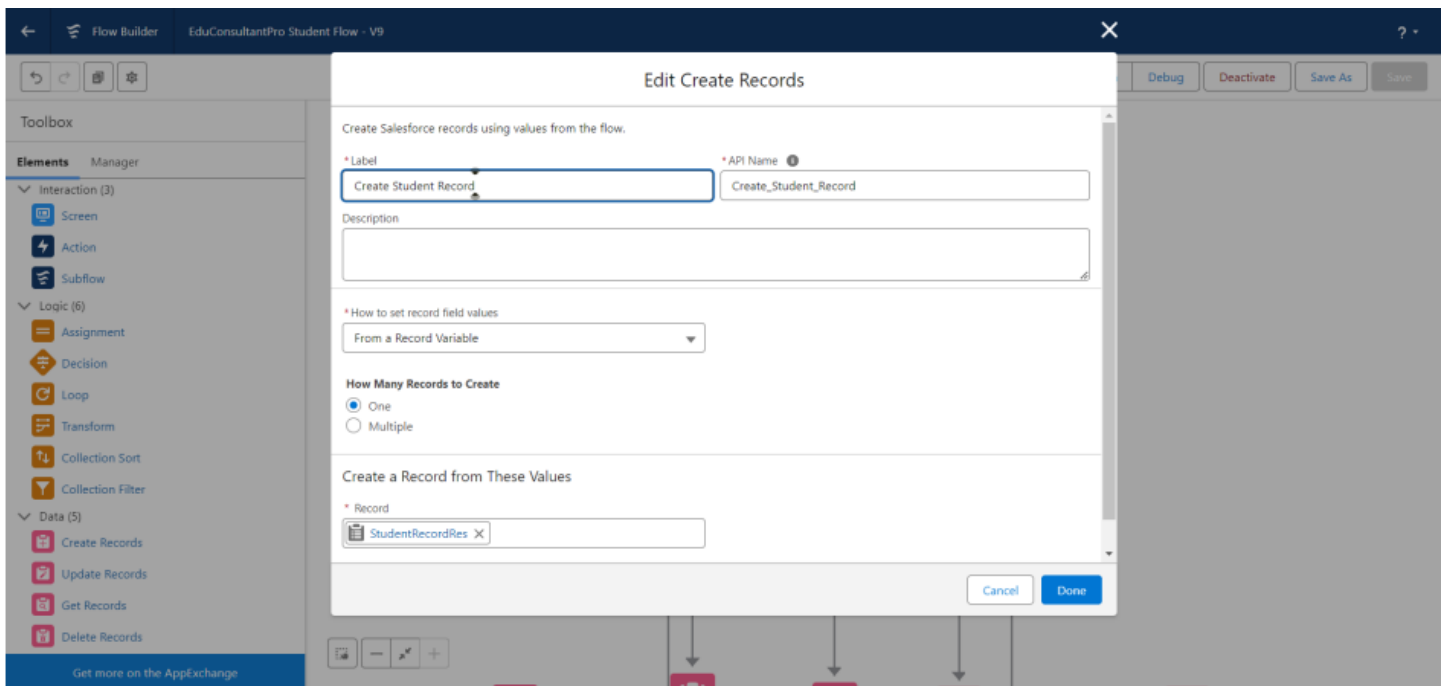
Flow Builder EduConsultantPro Student Flow - V9

? ▾

Debug Deactivate Save As Save

Toolbox

Elements Manager

Interaction (3)

Screen

Action

Subflow

Logic (6)

Assignment

Decision

Loop

Transform

Collection Sort

Collection Filter

Data (5)

Create Records

Update Records

Get Records

Delete Records

Get more on the AppExchange

Edit Create Records

Create Salesforce records using values from the flow.

*Label

Create Student Record

*API Name

Create_Student_Record

Description

*How to set record field values

From a Record Variable

How Many Records to Create

One

Multiple

Create a Record from These Values

* Record

StudentRecordRes

Cancel Done